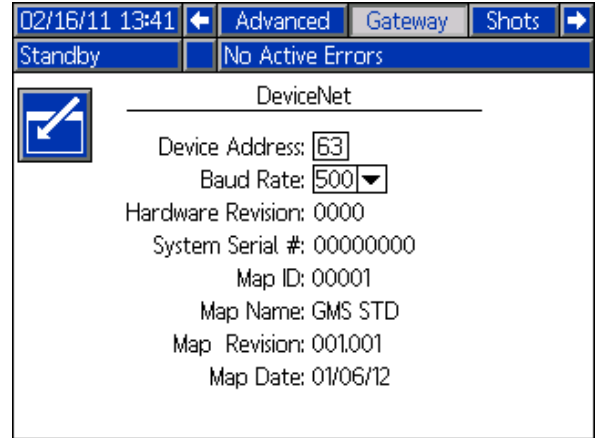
02/16/11 13:41 Advanced Gateway Shots
Standby No Active Errors

DeviceNet

Device Address: 63
Baud Rate: 500
Hardware Revision: 0000
System Serial #: 00000000
Map ID: 00001
Map Name: GMS STD
Map Revision: 001.001
Map Date: 01/06/12